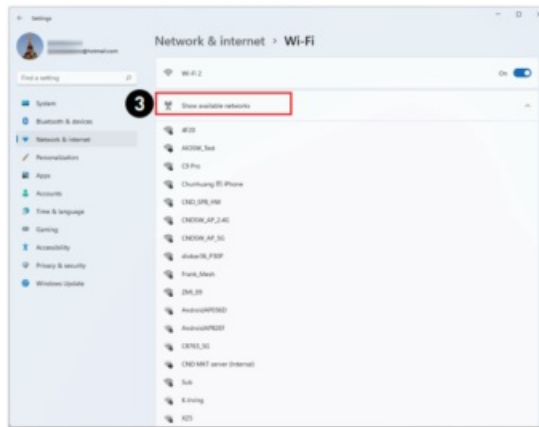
Settings

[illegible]@hotmail.com

Find a setting

System
Bluetooth & devices
Network & internet
Personalization
Apps
Accounts
Time & language
Gaming
Accessibility
Privacy & security
Windows Update

Network & internet > Wi-Fi

Wi-Fi 2

On

3

Show available networks

4F20
AIO5W_Test
C9 Pro
Chunhuang 的 iPhone
CND_SPB_HW
CNDSW_AP_2.4G
CNDSW_AP_5G
dlobar36_P30P
Frank_Mesh
ZML_09
AndroidAP0560
AndroidAP820F
C8763_5G
CND-MKT server (Internal)
Sub
K-Irving
X25